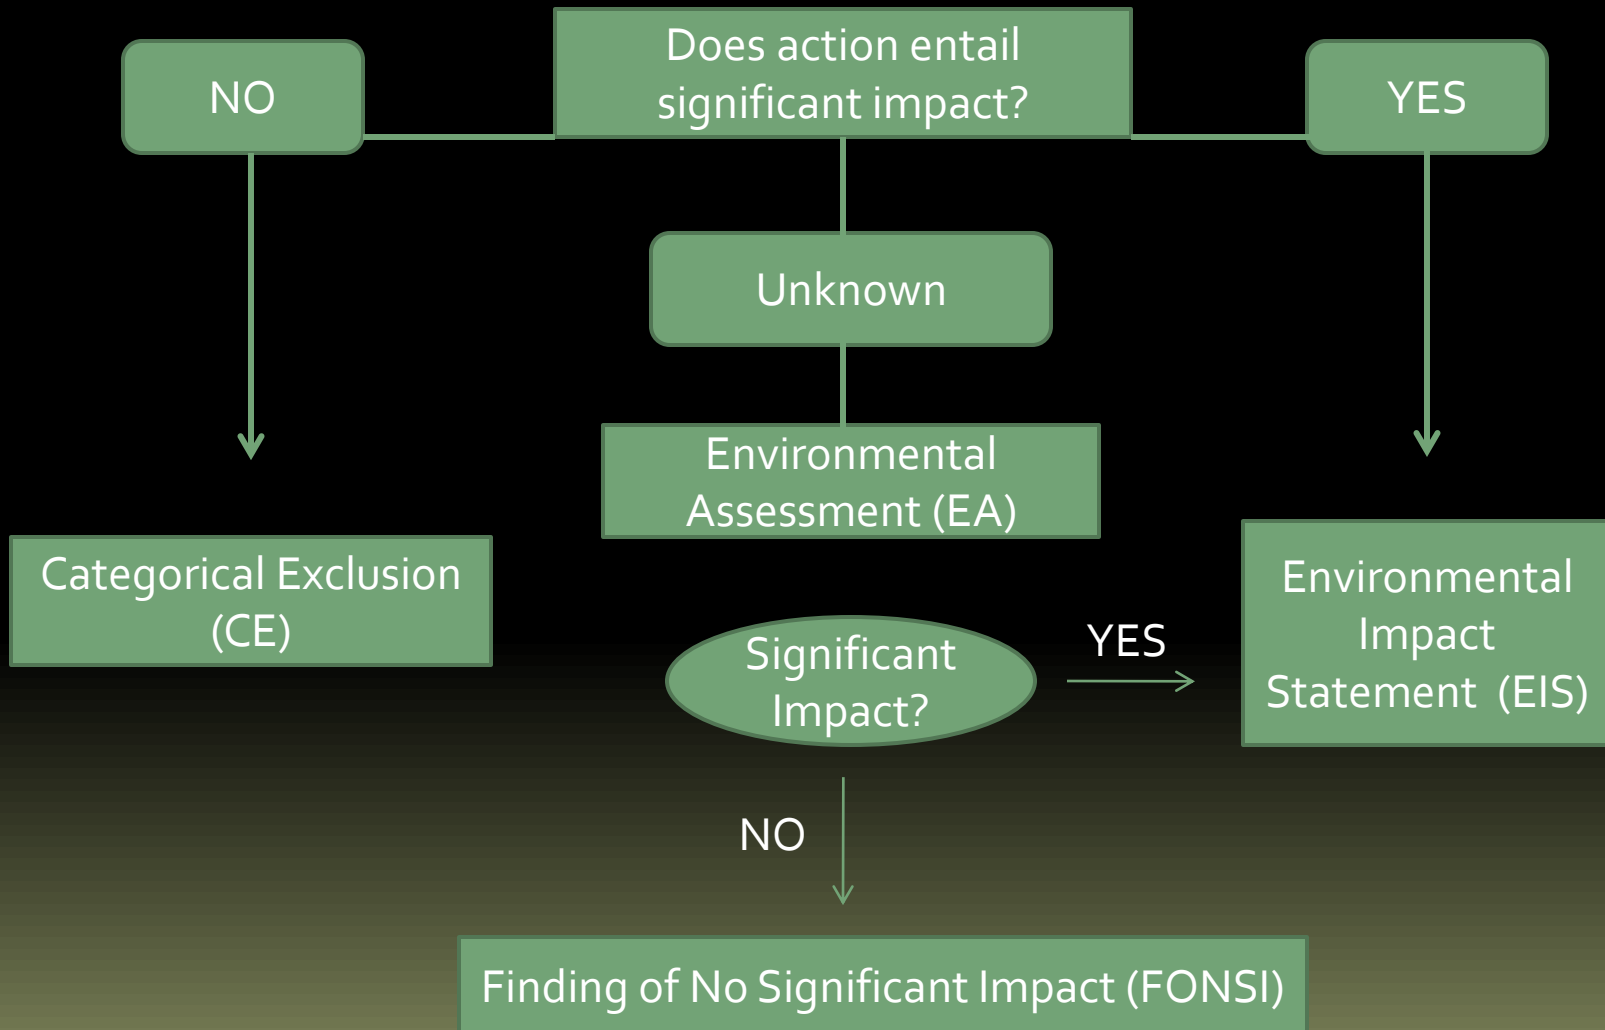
NO

Does action entail significant impact?

YES

Unknown

Environmental Assessment (EA)

Categorical Exclusion (CE)

Significant Impact?

YES

Environmental Impact Statement (EIS)

NO

Finding of No Significant Impact (FONSI)